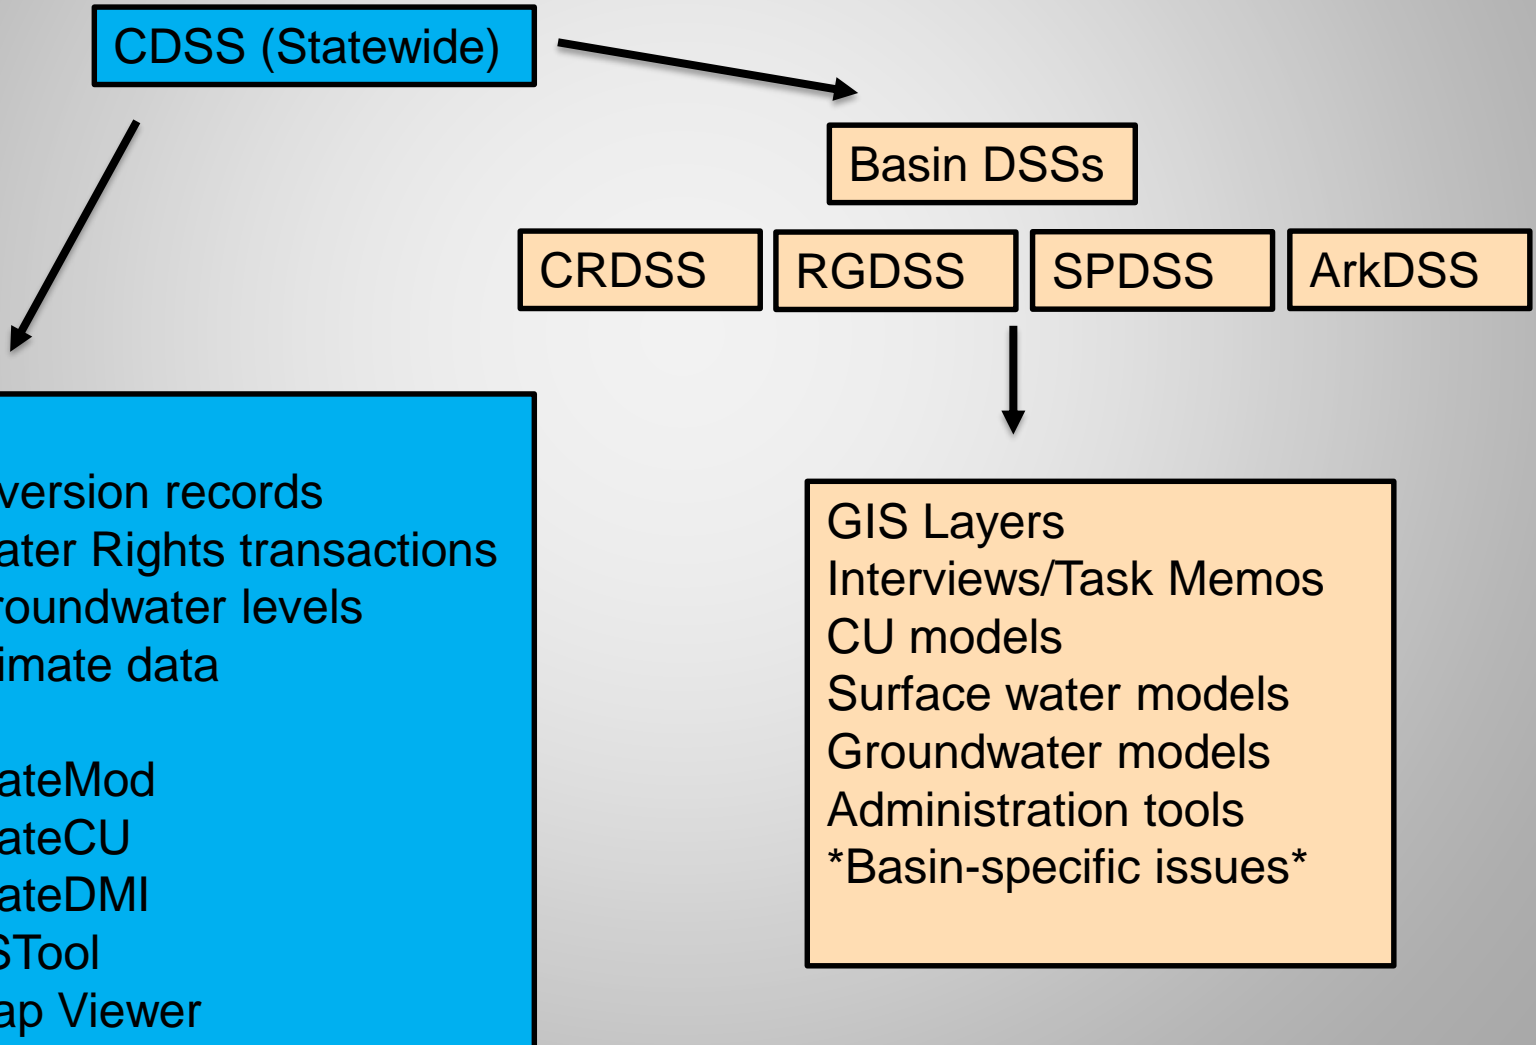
CDSS (Statewide)

Basin DSSs

CRDSS

RGDSS

SPDSS

ArkDSS

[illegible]version records
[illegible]ater Rights transactions
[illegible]roundwater levels
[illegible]imate data

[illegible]ateMod
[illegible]ateCU
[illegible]ateDMI
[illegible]STool
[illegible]ap Viewer

GIS Layers
Interviews/Task Memos
CU models
Surface water models
Groundwater models
Administration tools
*Basin-specific issues*